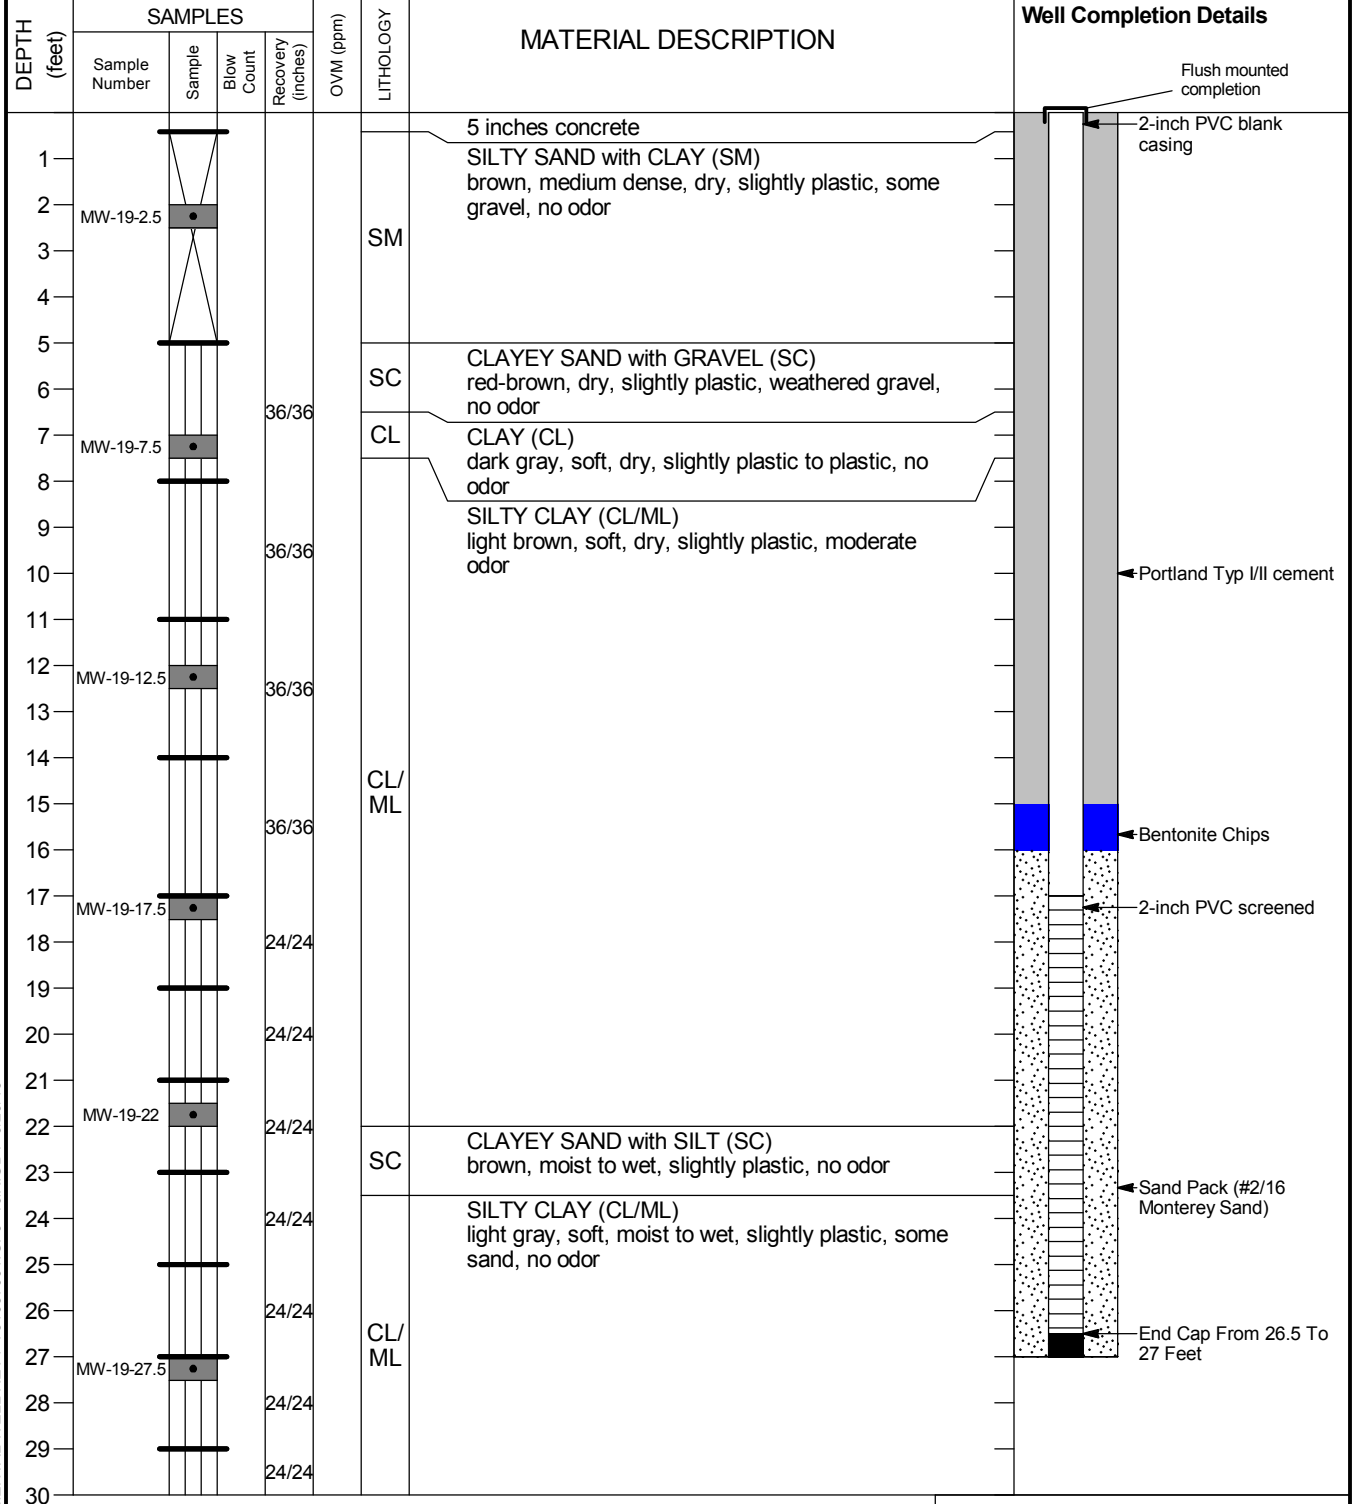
| DEPTH (feet) | SAMPLES: Sample Number | Sample | Blow Count | Recovery (inches) | OVM (ppm) | LITHOLOGY | MATERIAL DESCRIPTION |
|---|---|---|---|---|---|---|---|
| 1 | | | | | | | 5 inches concrete |
| 2 | MW-19-2.5 | | | | | SM | SILTY SAND with CLAY (SM) brown, medium dense, dry, slightly plastic, some gravel, no odor |
| 3 | | | | | | | |
| 4 | | | | | | | |
| 5 | | | | | | | |
| 6 | | | | 36/36 | | SC | CLAYEY SAND with GRAVEL (SC) red-brown, dry, slightly plastic, weathered gravel, no odor |
| 7 | MW-19-7.5 | | | | | CL | CLAY (CL) dark gray, soft, dry, slightly plastic to plastic, no odor |
| 8 | | | | | | | |
| 9 | | | | 36/36 | | | SILTY CLAY (CL/ML) light brown, soft, dry, slightly plastic, moderate odor |
| 10 | | | | | | | |
| 11 | | | | | | | |
| 12 | MW-19-12.5 | | | 36/36 | | | |
| 13 | | | | | | | |
| 14 | | | | | | CL/ ML | |
| 15 | | | | 36/36 | | | |
| 16 | | | | | | | |
| 17 | MW-19-17.5 | | | | | | |
| 18 | | | | 24/24 | | | |
| 19 | | | | | | | |
| 20 | | | | 24/24 | | | |
| 21 | | | | | | | |
| 22 | MW-19-22 | | | 24/24 | | SC | CLAYEY SAND with SILT (SC) brown, moist to wet, slightly plastic, no odor |
| 23 | | | | | | | |
| 24 | | | | 24/24 | | | SILTY CLAY (CL/ML) light gray, soft, moist to wet, slightly plastic, some sand, no odor |
| 25 | | | | | | | |
| 26 | | | | 24/24 | | CL/ ML | |
| 27 | MW-19-27.5 | | | | | | |
| 28 | | | | 24/24 | | | |
| 29 | | | | | | | |
| 30 | | | | 24/24 | | | |

Well Completion Details

Flush mounted completion

2-inch PVC blank casing

Portland Typ I/II cement

Bentonite Chips

2-inch PVC screened

Sand Pack (#2/16 Monterey Sand)

End Cap From 26.5 To 27 Feet